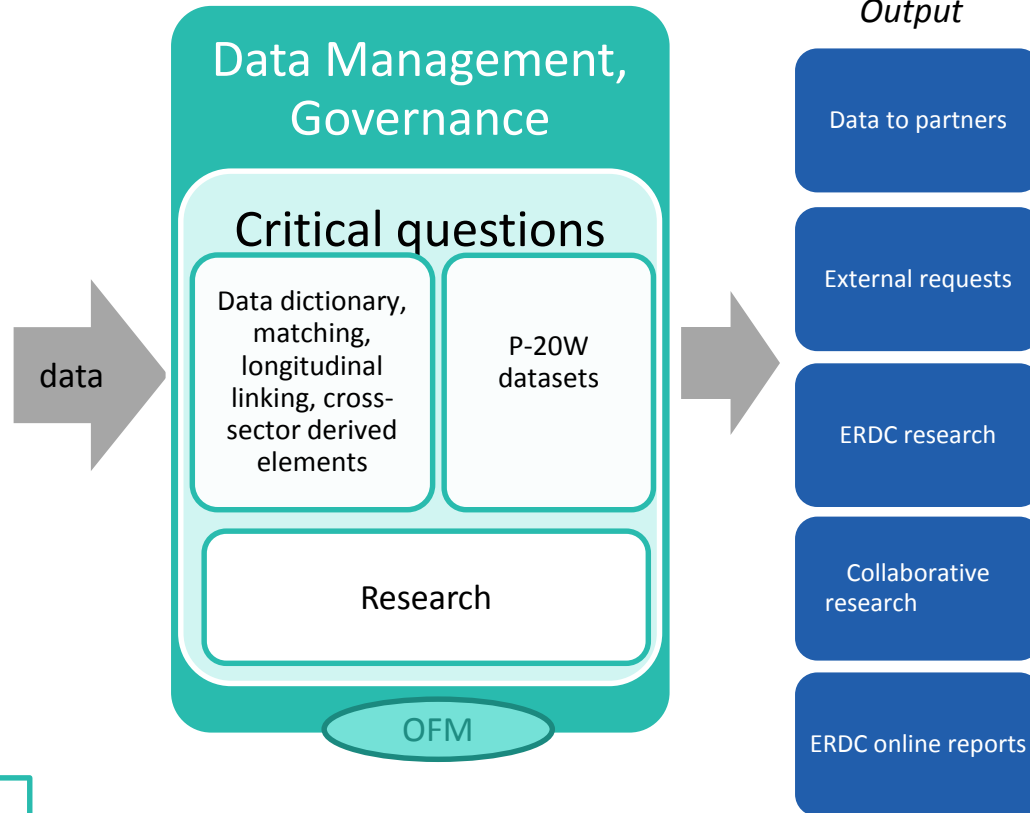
data

Data Management, Governance

Critical questions

Data dictionary, matching, longitudinal linking, cross-sector derived elements

P-20W datasets

Research

OFM

Output

Data to partners

External requests

ERDC research

Collaborative research

ERDC online reports